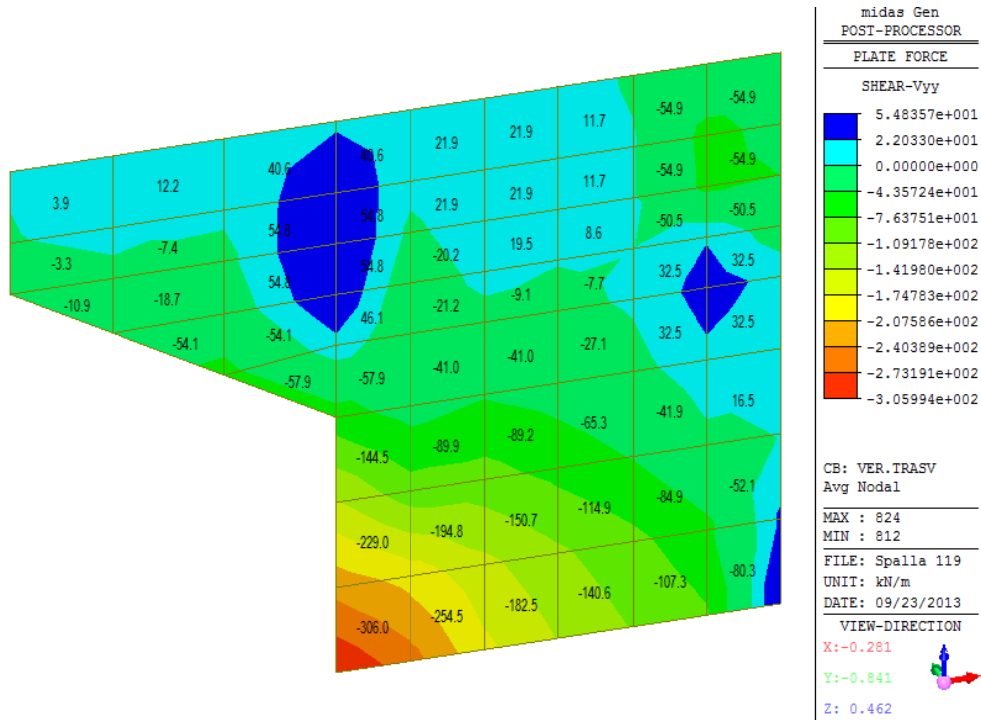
3.9
12.2
40.6
40.6
21.9
21.9
11.7
-54.9
-54.9
54.8
21.9
21.9
11.7
-54.9
-54.9
-3.3
-7.4
54.8
54.8
-20.2
19.5
8.6
-50.5
-50.5
-10.9
-18.7
54.8
54.8
-21.2
-9.1
-7.7
32.5
32.5
-54.1
-54.1
46.1
32.5
32.5
-57.9
-57.9
-41.0
-41.0
-27.1
-65.3
-41.9
16.5
-144.5
-89.9
-89.2
-114.9
-84.9
-52.1
-229.0
-194.8
-150.7
-140.6
-107.3
-80.3
-306.0
-254.5
-182.5

midas Gen
POST-PROCESSOR
PLATE FORCE
SHEAR-Vyy
5.48357e+001
2.20330e+001
0.00000e+000
-4.35724e+001
-7.63751e+001
-1.09178e+002
-1.41980e+002
-1.74783e+002
-2.07586e+002
-2.40389e+002
-2.73191e+002
-3.05994e+002

CB: VER.TRASV
Avg Nodal
MAX : 824
MIN : 812
FILE: Spalla 119
UNIT: kN/m
DATE: 09/23/2013
VIEW-DIRECTION
X:-0.281
Y:-0.841
Z: 0.462